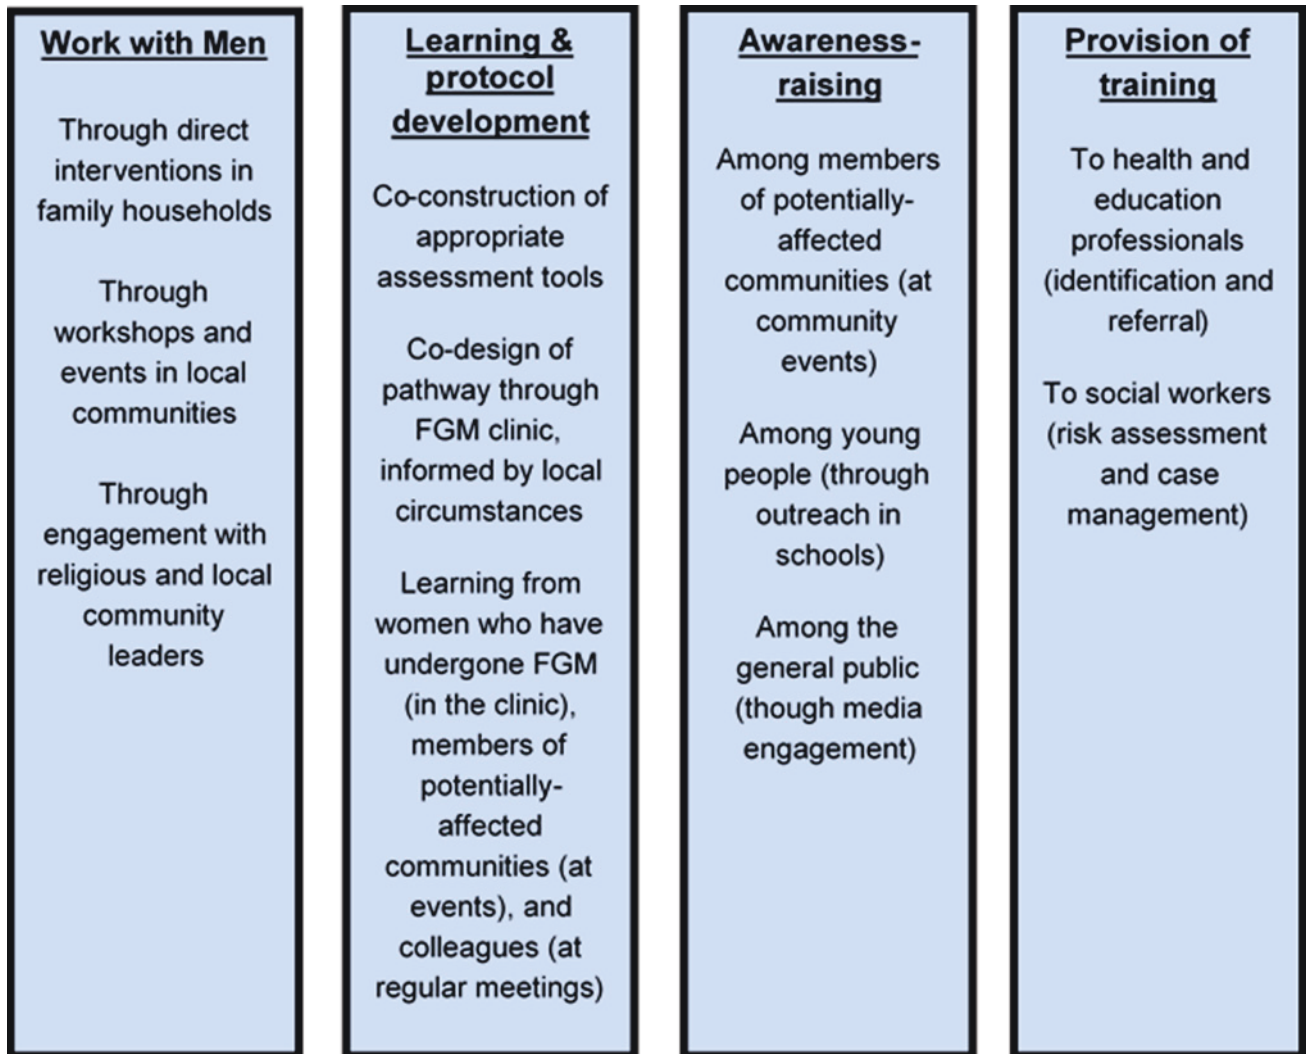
Work with Men

Through direct interventions in family households

Through workshops and events in local communities

Through engagement with religious and local community leaders

Learning & protocol development

Co-construction of appropriate assessment tools

Co-design of pathway through FGM clinic, informed by local circumstances

Learning from women who have undergone FGM (in the clinic), members of potentially-affected communities (at events), and colleagues (at regular meetings)

Awareness-raising

Among members of potentially-affected communities (at community events)

Among young people (through outreach in schools)

Among the general public (though media engagement)

Provision of training

To health and education professionals (identification and referral)

To social workers (risk assessment and case management)